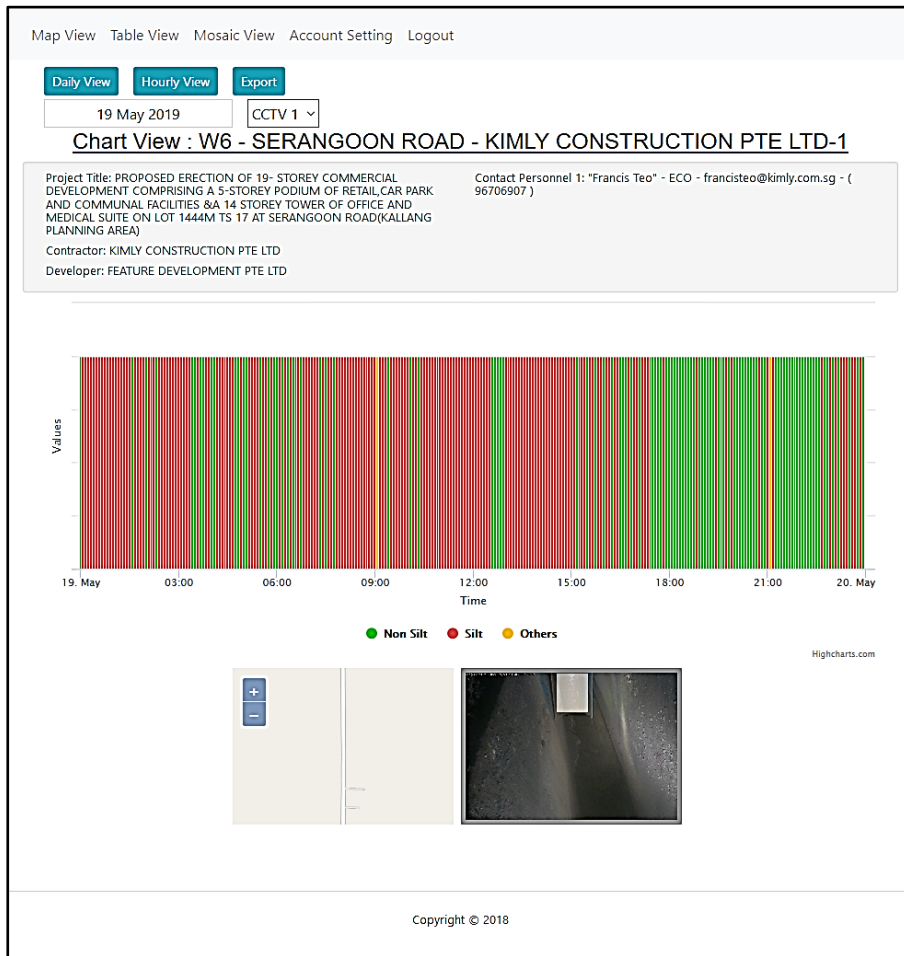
Map View Table View Mosaic View Account Setting Logout

Daily View Hourly View Export

19 May 2019 CCTV 1

Chart View : W6 - SERANGOON ROAD - KIMLY CONSTRUCTION PTE LTD-1

Project Title: PROPOSED ERECTION OF 19- STOREY COMMERCIAL DEVELOPMENT COMPRISING A 5-STOREY PODIUM OF RETAIL,CAR PARK AND COMMUNAL FACILITIES &A 14 STOREY TOWER OF OFFICE AND MEDICAL SUITE ON LOT 1444M TS 17 AT SERANGOON ROAD(KALLANG PLANNING AREA)

Contractor: KIMLY CONSTRUCTION PTE LTD

Developer: FEATURE DEVELOPMENT PTE LTD

Contact Personnel 1: "Francis Teo" - ECO - francisteo@kimly.com.sg - ( 96706907 )

Values

19. May 03:00 06:00 09:00 12:00 15:00 18:00 21:00 20. May

Time

Non Silt Silt Others

Highcharts.com

+
−

Copyright © 2018